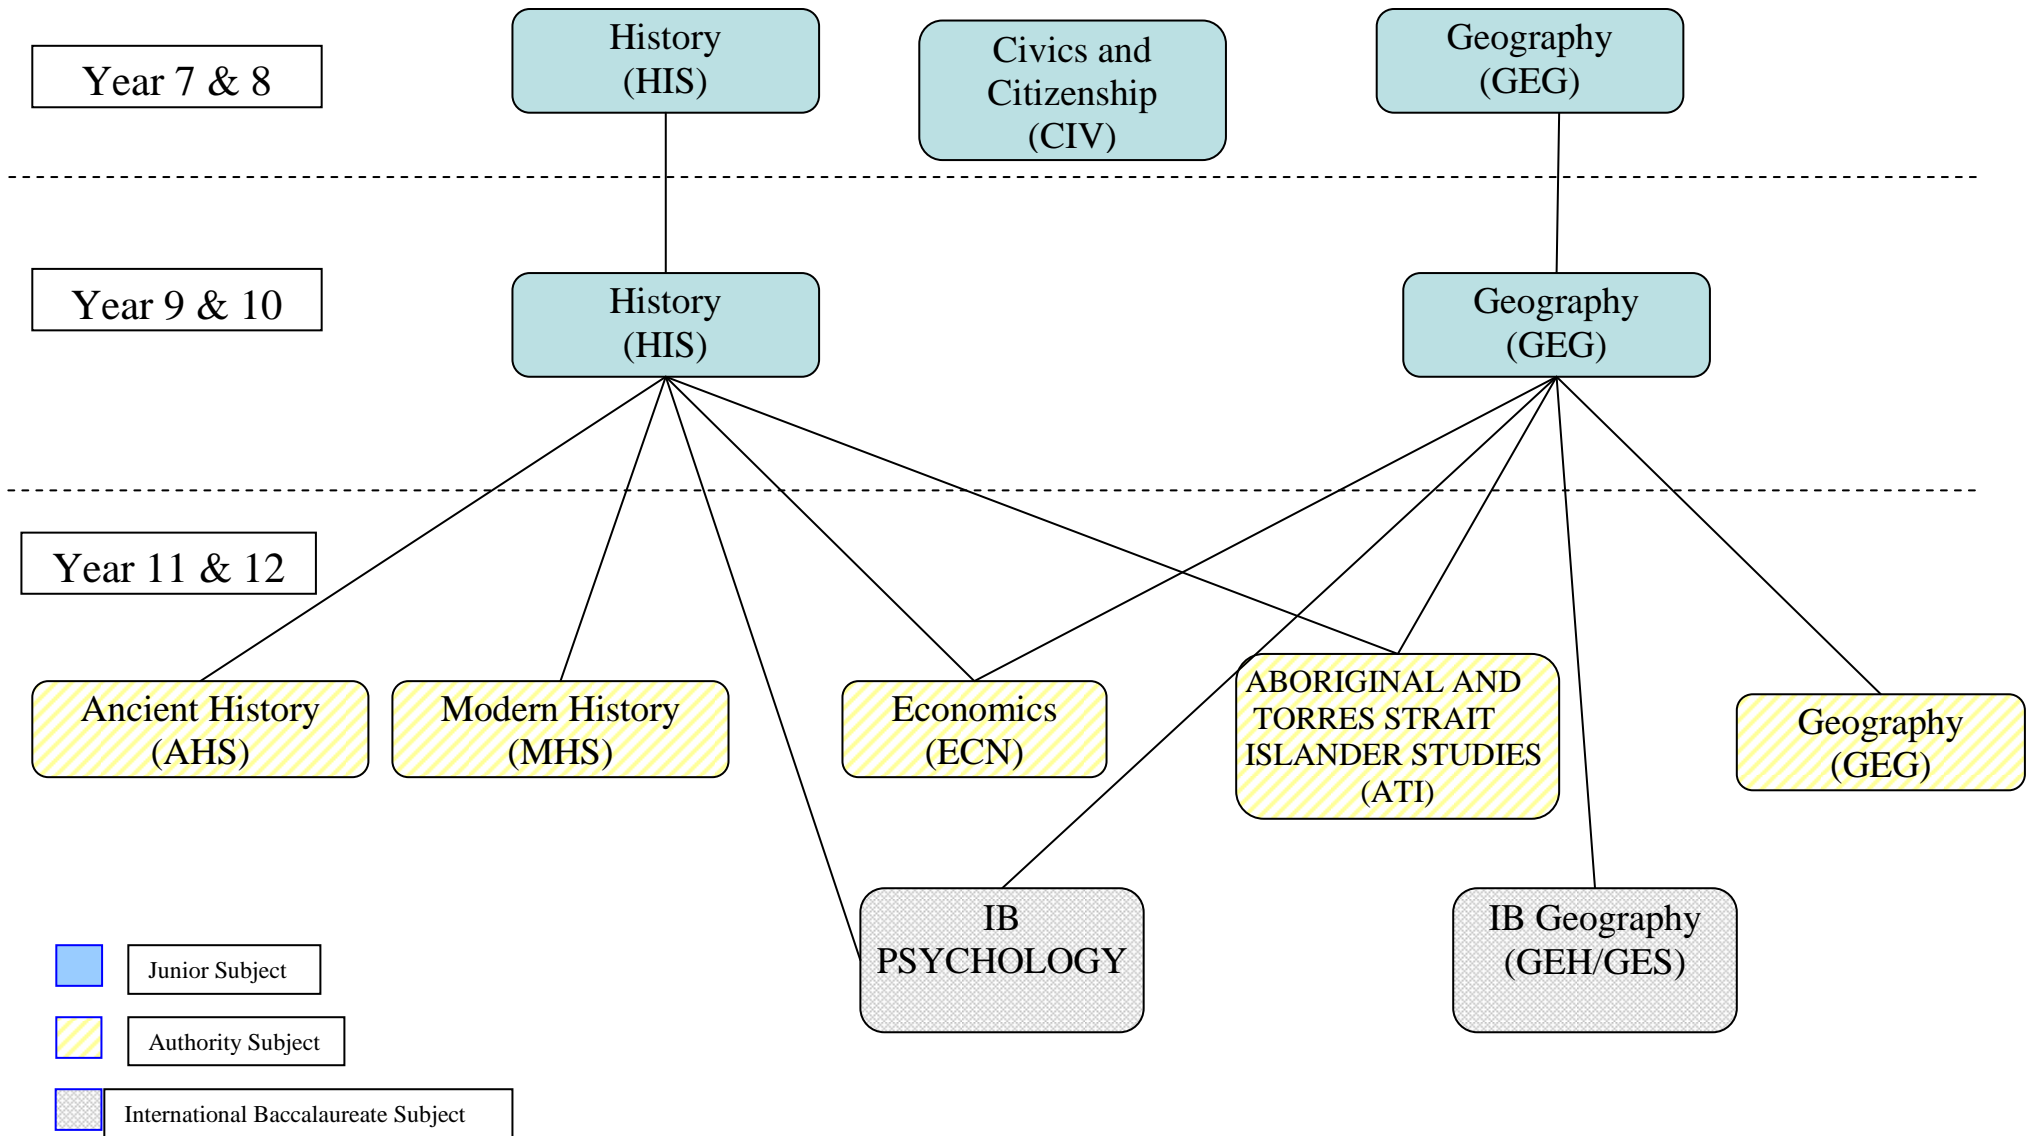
Year 7 & 8

History (HIS)

Civics and Citizenship (CIV)

Geography (GEG)

Year 9 & 10

History (HIS)

Geography (GEG)

Year 11 & 12

Ancient History (AHS)

Modern History (MHS)

Economics (ECN)

ABORIGINAL AND TORRES STRAIT ISLANDER STUDIES (ATI)

Geography (GEG)

IB PSYCHOLOGY

IB Geography (GEH/GES)

Junior Subject

Authority Subject

International Baccalaureate Subject